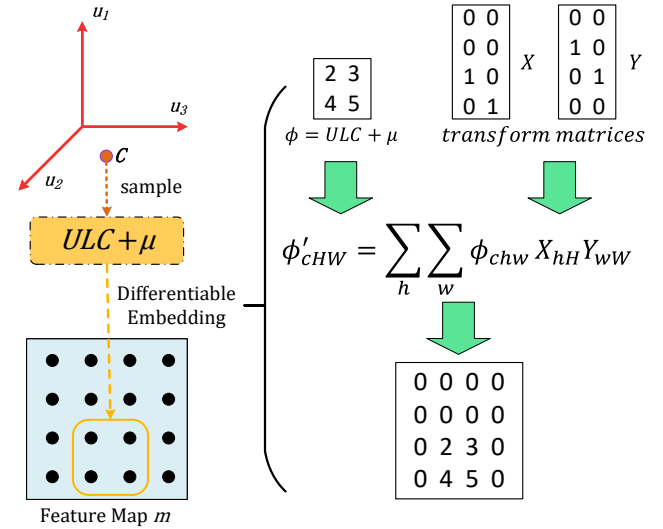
$u_1$

$u_3$

$u_2$

$C$

sample

$ULC+\mu$

Differentiable Embedding

Feature Map $m$

| 2 | 3 |
|---|---|
| 4 | 5 |

$\phi = ULC + \mu$

| 0 | 0 |
|---|---|
| 0 | 0 |
| 1 | 0 |
| 0 | 1 |

$X$

| 0 | 0 |
|---|---|
| 1 | 0 |
| 0 | 1 |
| 0 | 0 |

$Y$

$transform\ matrices$

$\phi'_{cHW} = \sum_{h} \sum_{w} \phi_{chw} X_{hH} Y_{wW}$

| 0 | 0 | 0 | 0 |
|---|---|---|---|
| 0 | 0 | 0 | 0 |
| 0 | 2 | 3 | 0 |
| 0 | 4 | 5 | 0 |